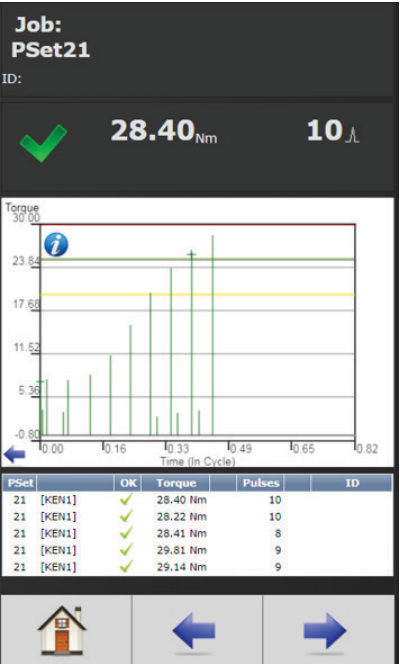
Job:
PSet21
ID:

28.40Nm

10

Torque
30.00
23.84
17.68
11.52
5.36
-0.80

0.00
0.16
0.33
0.49
0.65
0.82
Time (In Cycle)

| PSet | | OK | Torque | Pulses | ID |
|---|---|---|---|---|---|
| 21 | [KEN1] | ✓ | 28.40 Nm | 10 | |
| 21 | [KEN1] | ✓ | 28.22 Nm | 10 | |
| 21 | [KEN1] | ✓ | 28.41 Nm | 8 | |
| 21 | [KEN1] | ✓ | 29.81 Nm | 9 | |
| 21 | [KEN1] | ✓ | 29.14 Nm | 9 | |